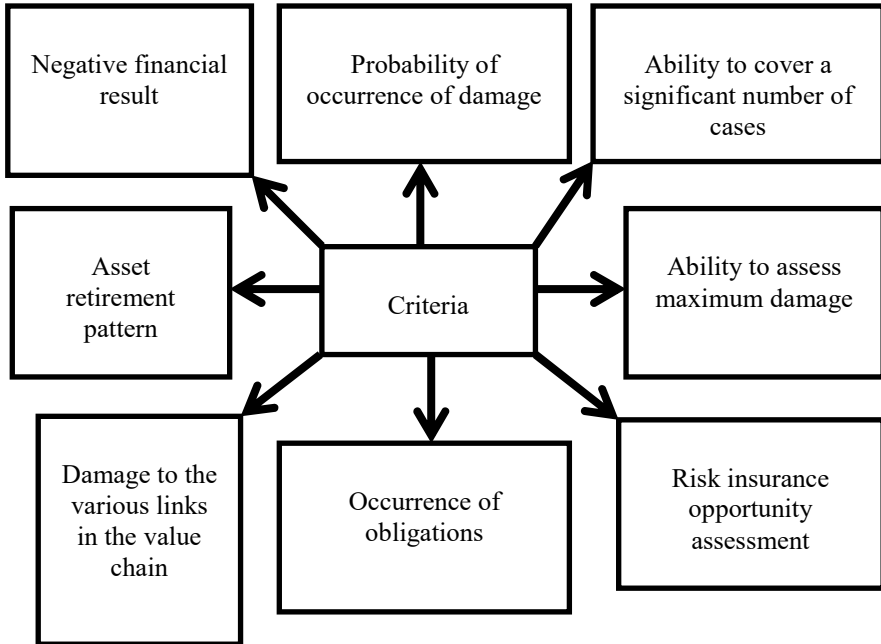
Negative financial result

Probability of occurrence of damage

Ability to cover a significant number of cases

Asset retirement pattern

Criteria

Ability to assess maximum damage

Damage to the various links in the value chain

Occurrence of obligations

Risk insurance opportunity assessment